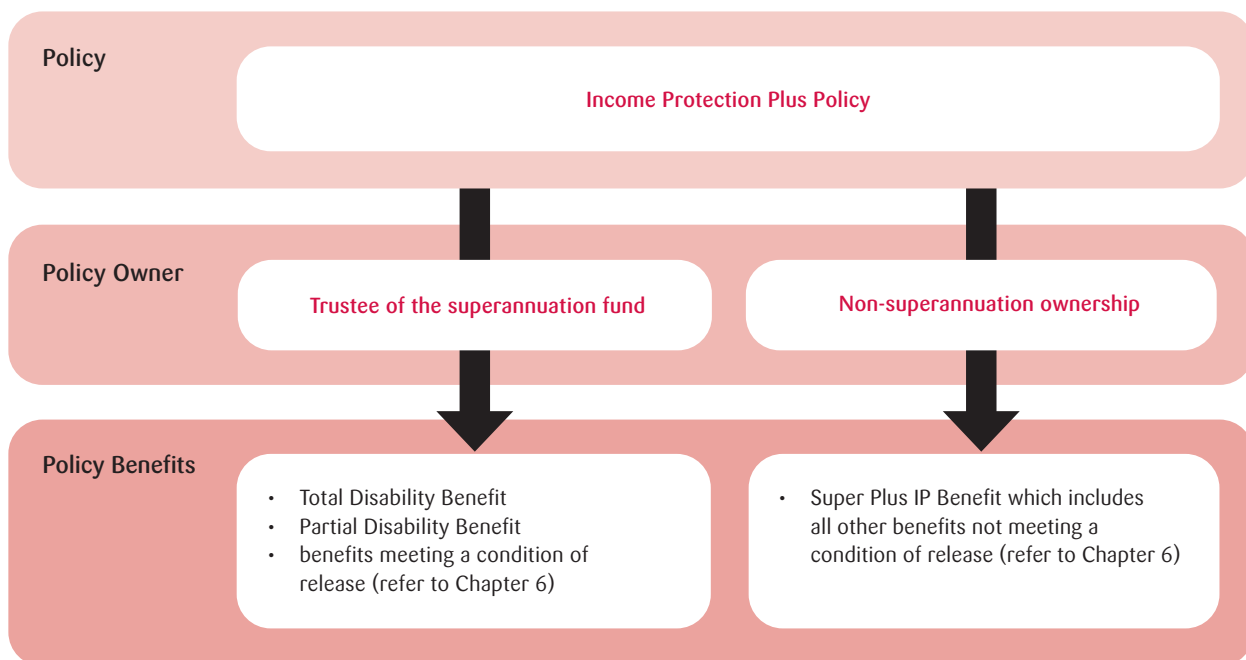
Policy

Income Protection Plus Policy

Policy Owner

Trustee of the superannuation fund

Non-superannuation ownership

Policy Benefits

- Total Disability Benefit
- Partial Disability Benefit
- benefits meeting a condition of release (refer to Chapter 6)

- Super Plus IP Benefit which includes all other benefits not meeting a condition of release (refer to Chapter 6)